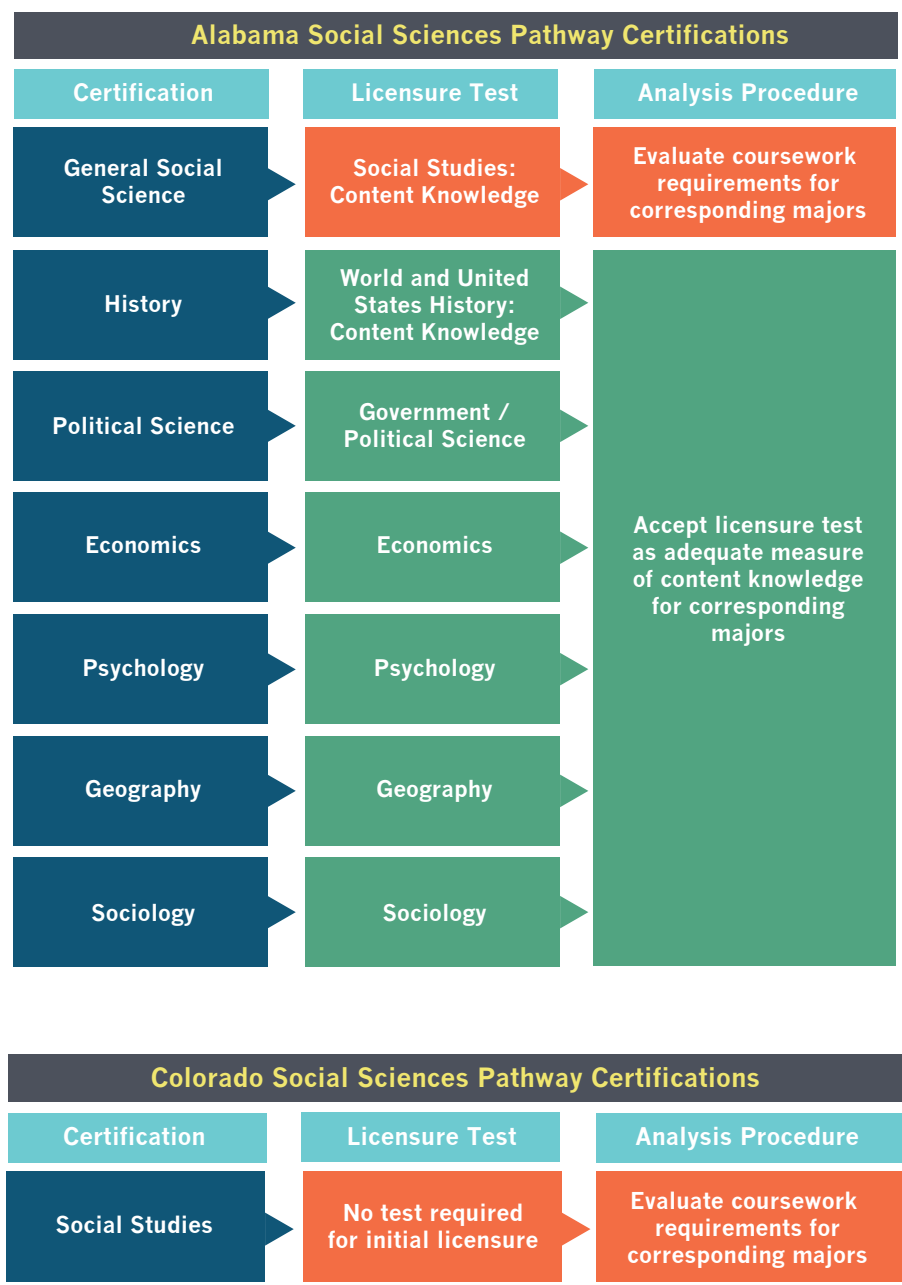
Alabama Social Sciences Pathway Certifications

| Certification | Licensure Test | Analysis Procedure |
|---|---|---|
| General Social Science | Social Studies: Content Knowledge | Evaluate coursework requirements for corresponding majors |
| History | World and United States History: Content Knowledge | Accept licensure test as adequate measure of content knowledge for corresponding majors |
| Political Science | Government / Political Science | |
| Economics | Economics | |
| Psychology | Psychology | |
| Geography | Geography | |
| Sociology | Sociology | |

Colorado Social Sciences Pathway Certifications

| Certification | Licensure Test | Analysis Procedure |
|---|---|---|
| Social Studies | No test required for initial licensure | Evaluate coursework requirements for corresponding majors |